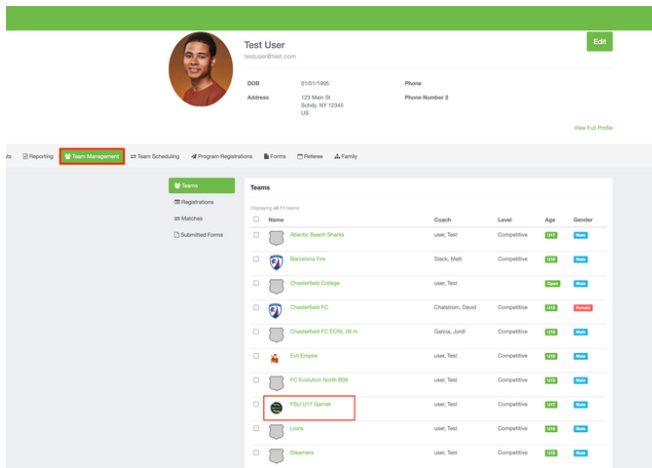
Test User
testuser@test.com

Edit

DOB 01/01/1995
Address 123 Main St Schdy, NY 12345 US
Phone
Phone Number 2

View Full Profile

ts Reporting Team Management Team Scheduling Program Registrations Forms Referee Family

Teams
Registrations
Matches
Submitted Forms

Teams

Displaying all 11 teams

| | Name | Coach | Level | Age | Gender |
|---|---|---|---|---|---|
| | Atlantic Beach Sharks | user, Test | Competitive | U17 | Male |
| | Barcelona Fire | Slack, Matt | Competitive | U18 | Male |
| | Chesterfield College | user, Test | Competitive | Open | Male |
| | Chesterfield FC | Chalstrom, David | Competitive | U18 | Female |
| | Chesterfield FC ECNL 06 m | Garcia, Jordi | Competitive | U18 | Male |
| | Evil Empire | user, Test | Competitive | U18 | Male |
| | FC Evolution North B09 | user, Test | Competitive | U18 | Male |
| | FSU U17 Garnet | user, Test | Competitive | U17 | Male |
| | Lions | user, Test | Competitive | U18 | Male |
| | Steamers | user, Test | Competitive | U18 | Male |